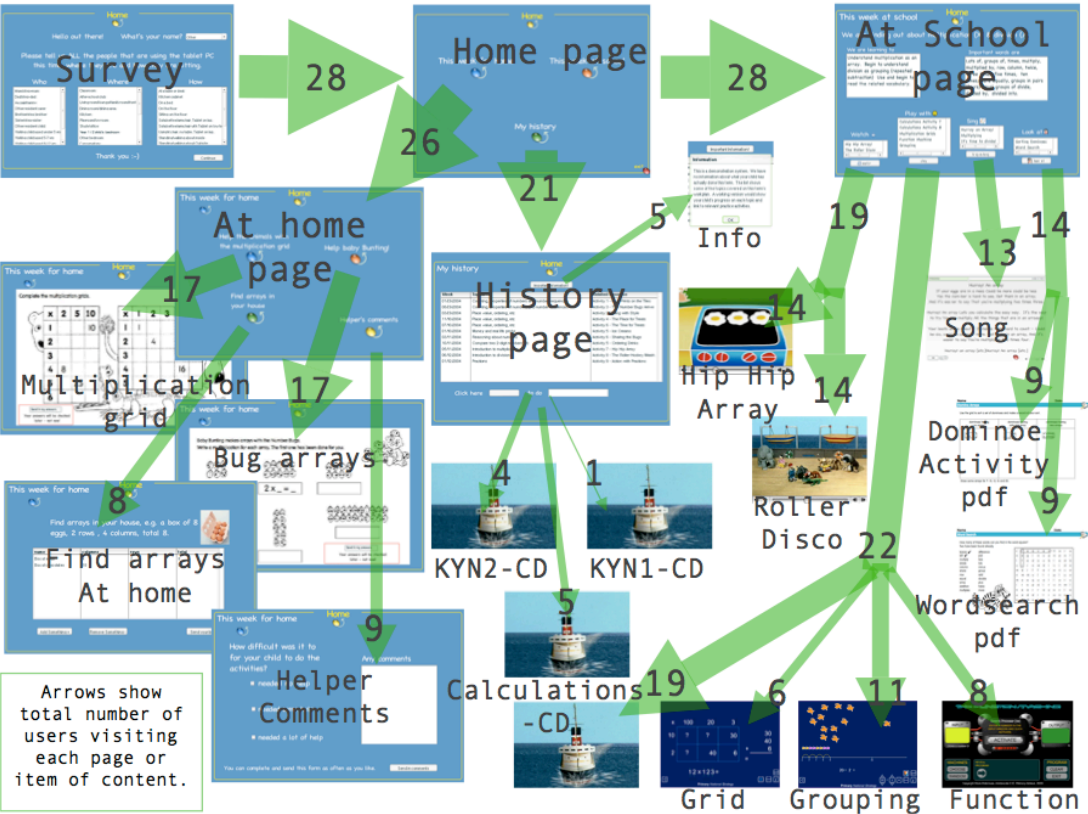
Survey

28

Home page

28

At School page

26

21

5

Info

19

14

13

Song

At home page

17

History page

14

Hip Hip Array

14

9

Multiplication grid

17

Bug arrays

Dominoe Activity pdf

Roller Disco

4

1

9

8

Find arrays At home

KYN2-CD

KYN1-CD

22

Wordsearch pdf

5

9

Helper Comments

Calculations -CD

19

6

11

8

Arrows show total number of users visiting each page or item of content.

Grid

Grouping

Function